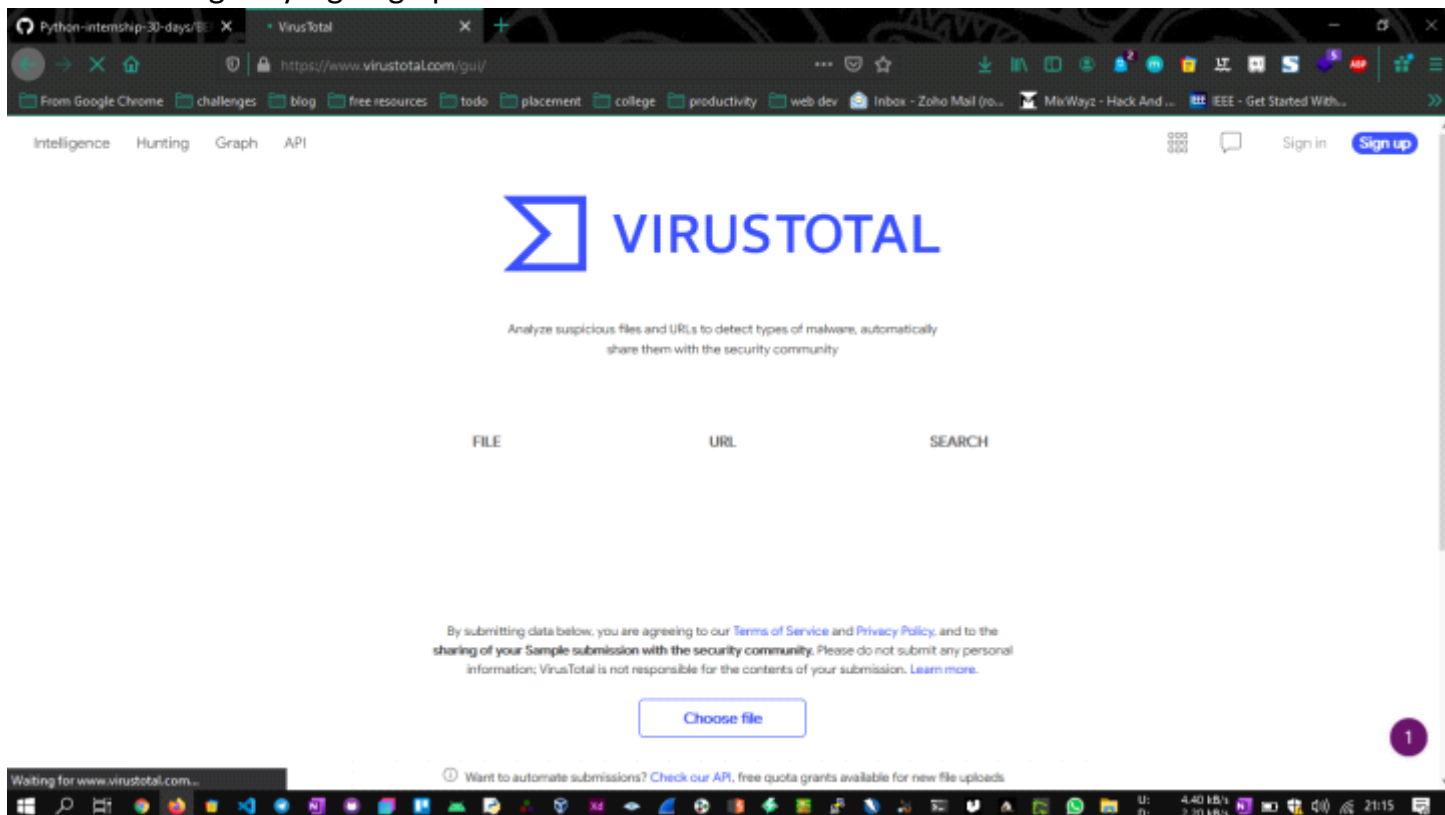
Python-internship-30-days/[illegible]
VirusTotal
https://www.virustotal.com/gui/
From Google Chrome challenges blog free resources todo placement college productivity web dev Inbox - Zoho Mail (ro... MixWayz - Hack And ... IEEE - Get Started With...

Intelligence Hunting Graph API
Sign in Sign up

VIRUSTOTAL

Analyze suspicious files and URLs to detect types of malware, automatically share them with the security community

FILE URL SEARCH

By submitting data below, you are agreeing to our Terms of Service and Privacy Policy, and to the sharing of your Sample submission with the security community. Please do not submit any personal information; VirusTotal is not responsible for the contents of your submission. Learn more.

Choose file

Want to automate submissions? Check our API, free quota grants available for new file uploads

Waiting for www.virustotal.com...

1

4.40 kB/s
21:15